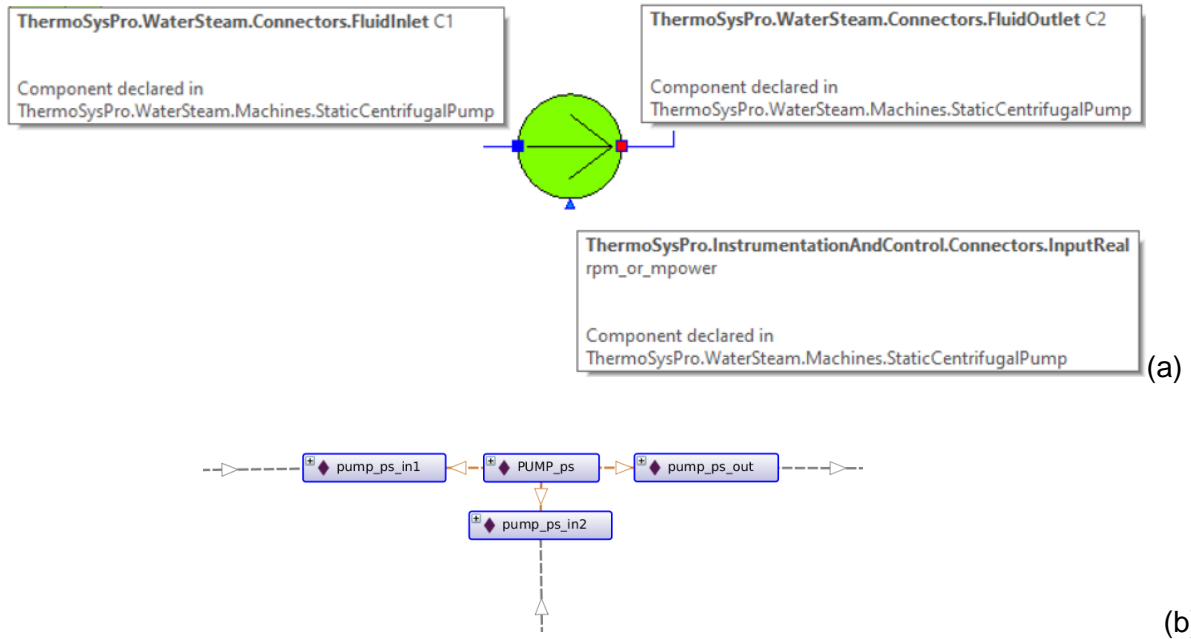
ThermoSysPro.WaterSteam.Connectors.FluidInlet C1

Component declared in ThermoSysPro.WaterSteam.Machines.StaticCentrifugalPump

ThermoSysPro.WaterSteam.Connectors.FluidOutlet C2

Component declared in ThermoSysPro.WaterSteam.Machines.StaticCentrifugalPump

ThermoSysPro.InstrumentationAndControl.Connectors.InputReal rpm_or_mpower

Component declared in ThermoSysPro.WaterSteam.Machines.StaticCentrifugalPump

(a)

pump_ps_in1

PUMP_ps

pump_ps_out

pump_ps_in2

(b